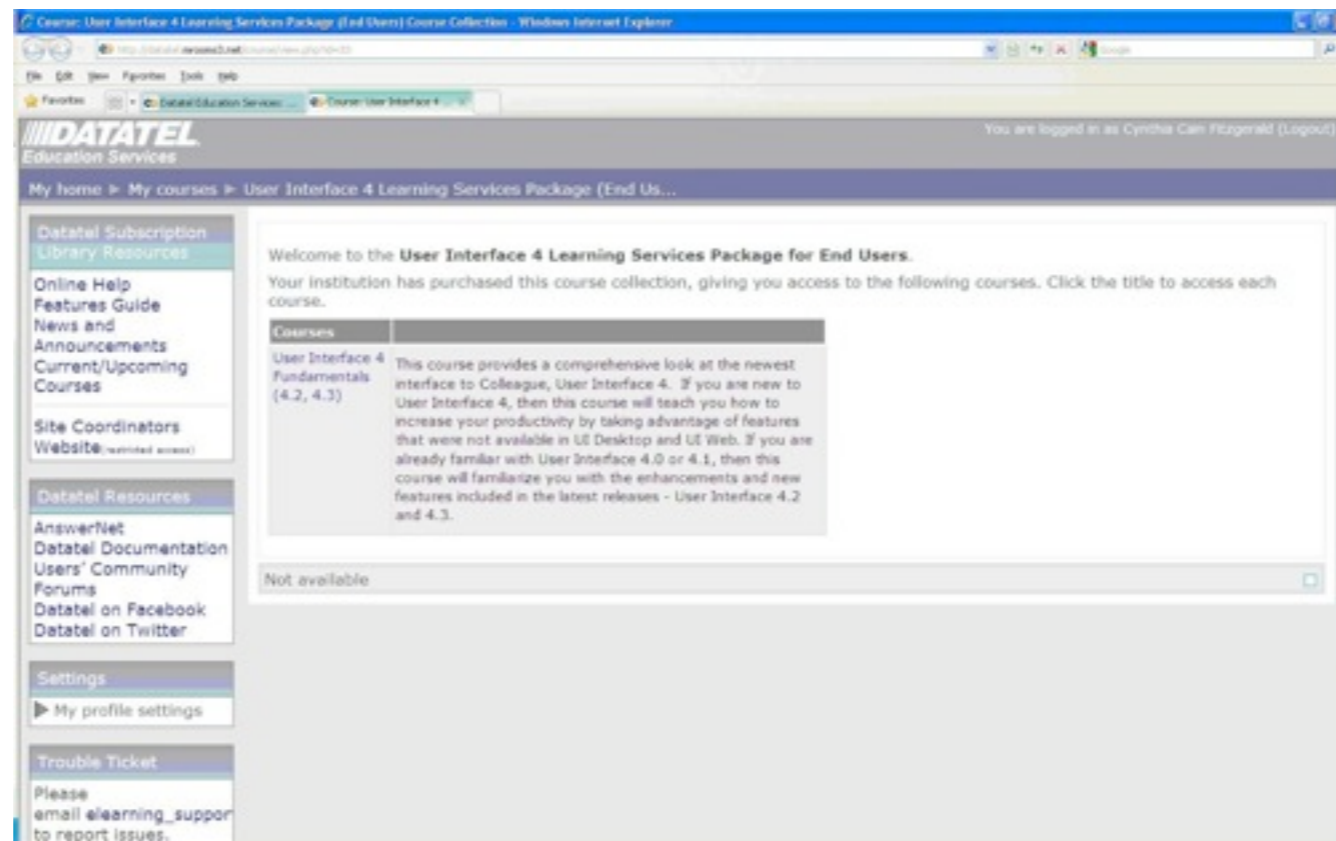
Course: User Interface 4 Learning Services Package (End Users) Course Collection - Windows Internet Explorer

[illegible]

File Edit View Favorites Tools Help

Favorites

Datatel Education Services ...

Course: User Interface 4 ...

DATATEL
Education Services

You are logged in as Cynthia Cain Fitzgerald (Logout)

My home ▶ My courses ▶ User Interface 4 Learning Services Package (End Us...

Datatel Subscription Library Resources

Online Help
Features Guide
News and Announcements
Current/Upcoming Courses

Site Coordinators Website(restricted access)

Datatel Resources

AnswerNet
Datatel Documentation
Users' Community Forums
Datatel on Facebook
Datatel on Twitter

Settings

My profile settings

Trouble Ticket

Please email elearning_suppor
to report issues.

Welcome to the **User Interface 4 Learning Services Package for End Users**.

Your institution has purchased this course collection, giving you access to the following courses. Click the title to access each course.

| Courses | |
|---|---|
| User Interface 4 Fundamentals (4.2, 4.3) | This course provides a comprehensive look at the newest interface to Colleague, User Interface 4. If you are new to User Interface 4, then this course will teach you how to increase your productivity by taking advantage of features that were not available in UI Desktop and UI Web. If you are already familiar with User Interface 4.0 or 4.1, then this course will familiarize you with the enhancements and new features included in the latest releases - User Interface 4.2 and 4.3. |

Not available